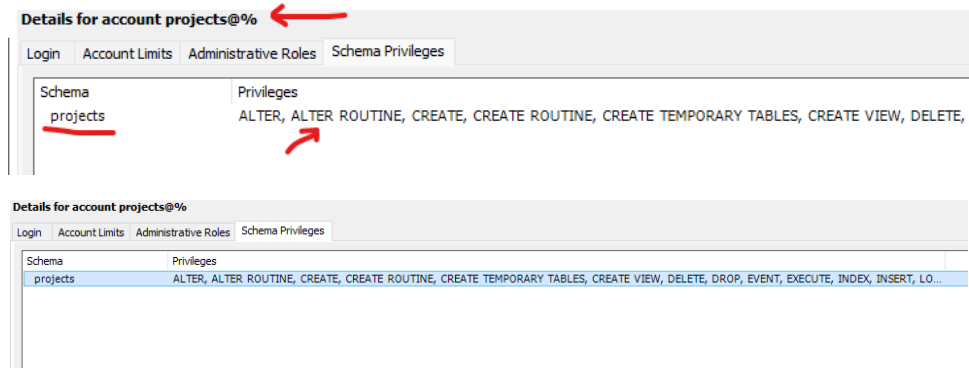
Details for account projects@%

Login | Account Limits | Administrative Roles | Schema Privileges

| Schema | Privileges |
|---|---|
| projects | ALTER, ALTER ROUTINE, CREATE, CREATE ROUTINE, CREATE TEMPORARY TABLES, CREATE VIEW, DELETE, |

Details for account projects@%

Login | Account Limits | Administrative Roles | Schema Privileges

| Schema | Privileges |
|---|---|
| projects | ALTER, ALTER ROUTINE, CREATE, CREATE ROUTINE, CREATE TEMPORARY TABLES, CREATE VIEW, DELETE, DROP, EVENT, EXECUTE, INDEX, INSERT, LO... |